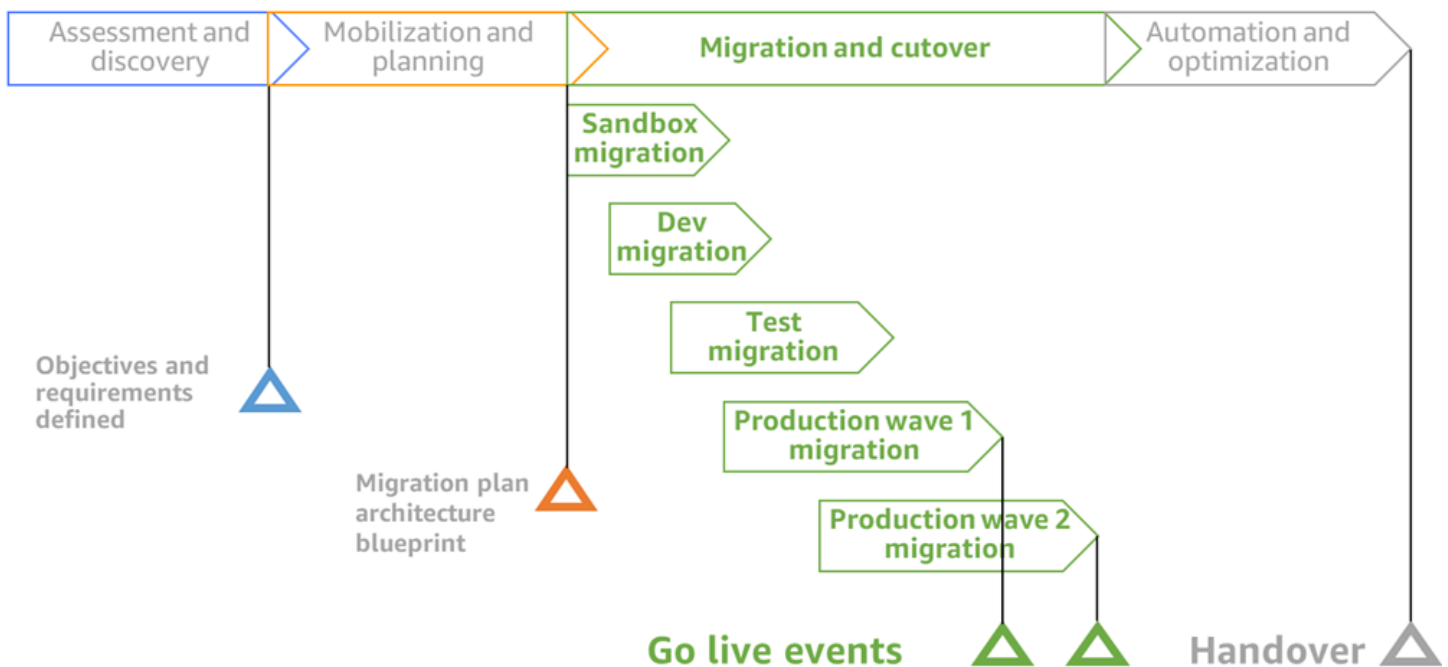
Assessment and discovery

Mobilization and planning

Migration and cutover

Automation and optimization

Sandbox migration

Dev migration

Test migration

Production wave 1 migration

Production wave 2 migration

Objectives and requirements defined

Migration plan architecture blueprint

Go live events

Handover